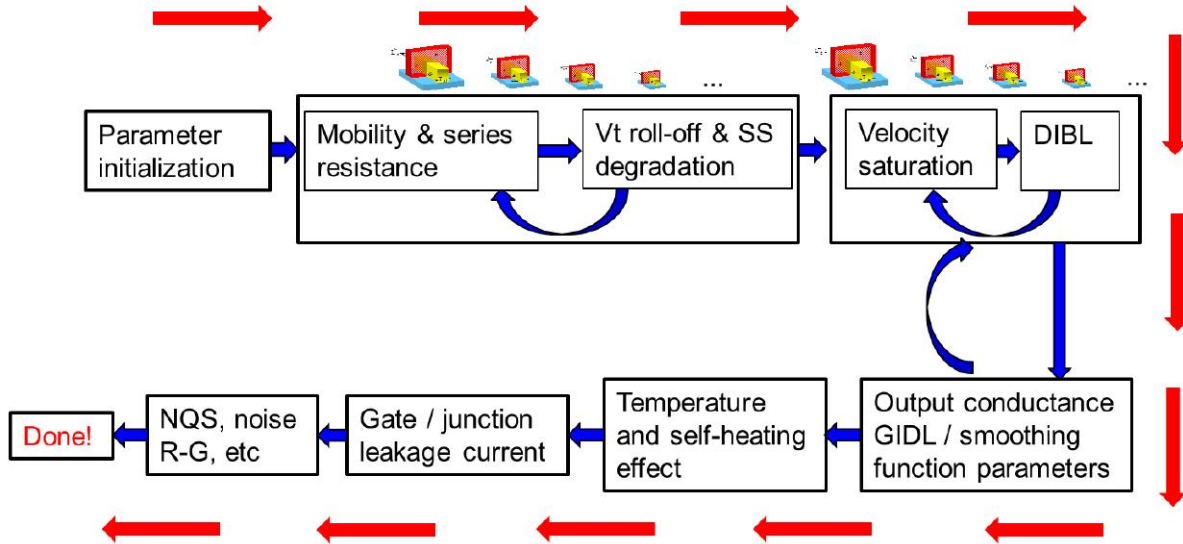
...

...

Parameter initialization

Mobility & series resistance

Vt roll-off & SS degradation

Velocity saturation

DIBL

Output conductance GIDL / smoothing function parameters

Temperature and self-heating effect

Gate / junction leakage current

NQS, noise R-G, etc

Done!